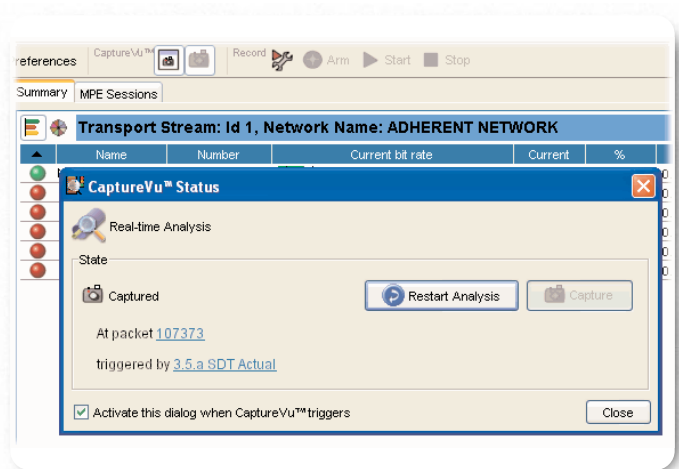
references CaptureVu™ Record Arm Start Stop

Summary MPE Sessions

Transport Stream: Id 1, Network Name: ADHERENT NETWORK

| Name | Number | Current bit rate | Current | % |
|---|---|---|---|---|

CaptureVu™ Status

Real-time Analysis

State

Captured

Restart Analysis

Capture

At packet 107373

triggered by 3.5.a SDT Actual

Activate this dialog when CaptureVu™ triggers

Close